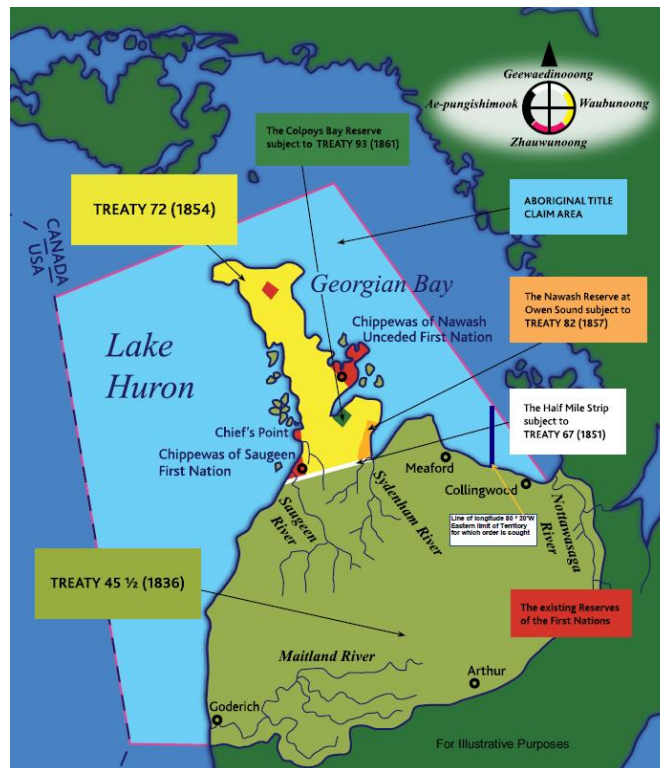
Geewaedinooong
Ae-pungishimook
Waubunoong
Zhauwunoong

The Colpoys Bay Reserve subject to TREATY 93 (1861)

TREATY 72 (1854)

ABORIGINAL TITLE CLAIM AREA

CANADA
USA

Georgian Bay

The Nawash Reserve at Owen Sound subject to TREATY 82 (1857)

Lake Huron

Chippewas of Nawash Unceded First Nation

The Half Mile Strip subject to TREATY 67 (1851)

Chief's Point

Chippewas of Saugeen First Nation

Meaford

Collingwood

Saugeen River

Sydenham River

Nottawasaga River

Line of longitude 80 ° 20'W Eastern limit of Territory for which order is sought

TREATY 45 ½ (1836)

The existing Reserves of the First Nations

Maitland River

Arthur

Goderich

For Illustrative Purposes